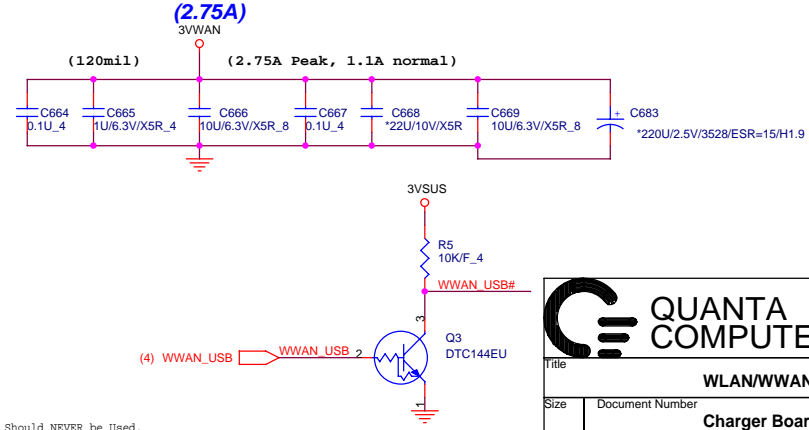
(2.75A)
3VWAN
(120mil)
(2.75A Peak, 1.1A normal)
C664
0.1U_4
C665
1U/6.3V/X5R_4
C666
10U/6.3V/X5R_8
C667
0.1U_4
C668
*22U/10V/X5R
C669
10U/6.3V/X5R_8
+
C683
*220U/2.5V/3528/ESR=15/H1.9
3VSUS
R5
10K/F_4
WWAN_USB#
3
Q3
DTC144EU
(4) WWAN_USB
WWAN_USB
2
1
QUANTA
COMPUTE
Title
WLAN/WWAN
Size
Document Number
Charger Boar
Should NEVER be Used.